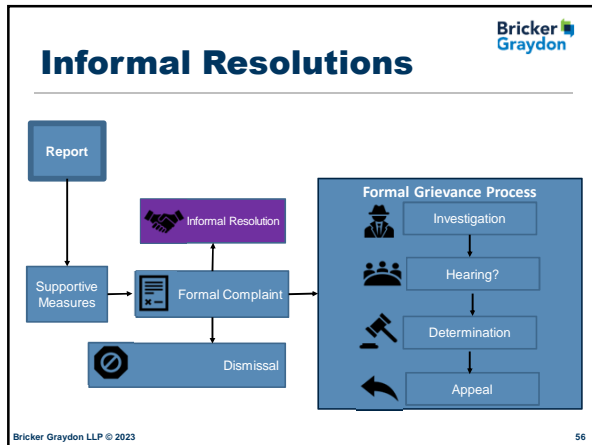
Bricker Graydon

Informal Resolutions

Report

Supportive Measures

Formal Complaint

Informal Resolution

Dismissal

Formal Grievance Process

Investigation

Hearing?

Determination

Appeal

Bricker Graydon LLP © 2023

56